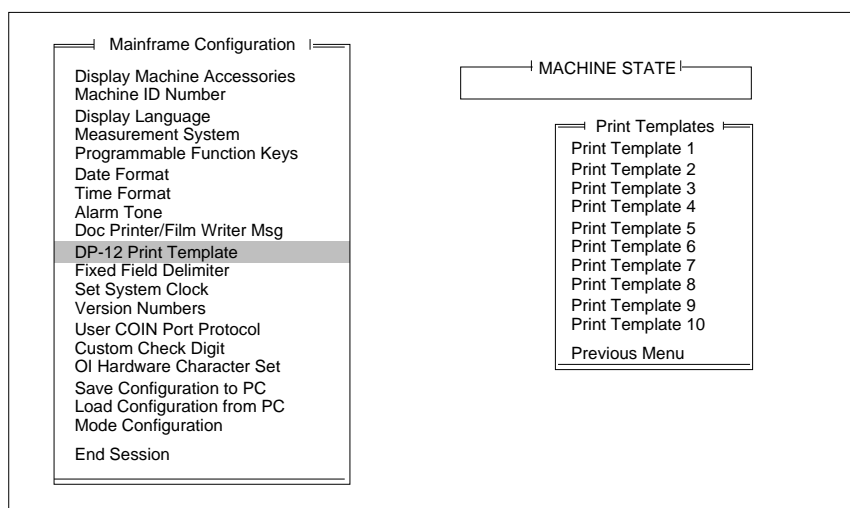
Mainframe Configuration

Display Machine Accessories
Machine ID Number
Display Language
Measurement System
Programmable Function Keys
Date Format
Time Format
Alarm Tone
Doc Printer/Film Writer Msg
DP-12 Print Template
Fixed Field Delimiter
Set System Clock
Version Numbers
User COIN Port Protocol
Custom Check Digit
OI Hardware Character Set
Save Configuration to PC
Load Configuration from PC
Mode Configuration

End Session

MACHINE STATE

Print Templates
Print Template 1
Print Template 2
Print Template 3
Print Template 4
Print Template 5
Print Template 6
Print Template 7
Print Template 8
Print Template 9
Print Template 10

Previous Menu